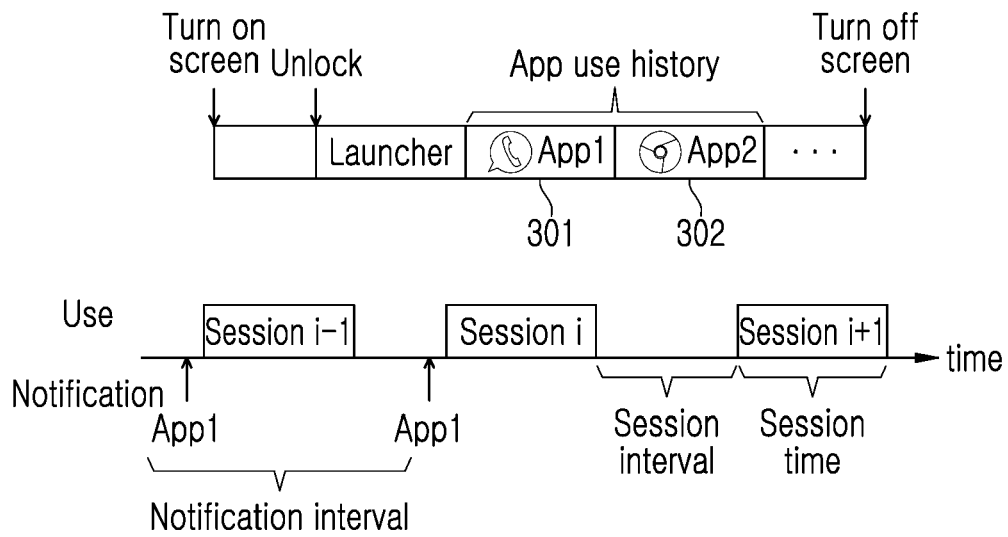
Turn on screen
Unlock
App use history
Turn off screen
Launcher
App1
App2
· · ·
301
302

Use
Session i-1
Session i
Session i+1
time
Notification
App1
App1
Session interval
Session time
Notification interval